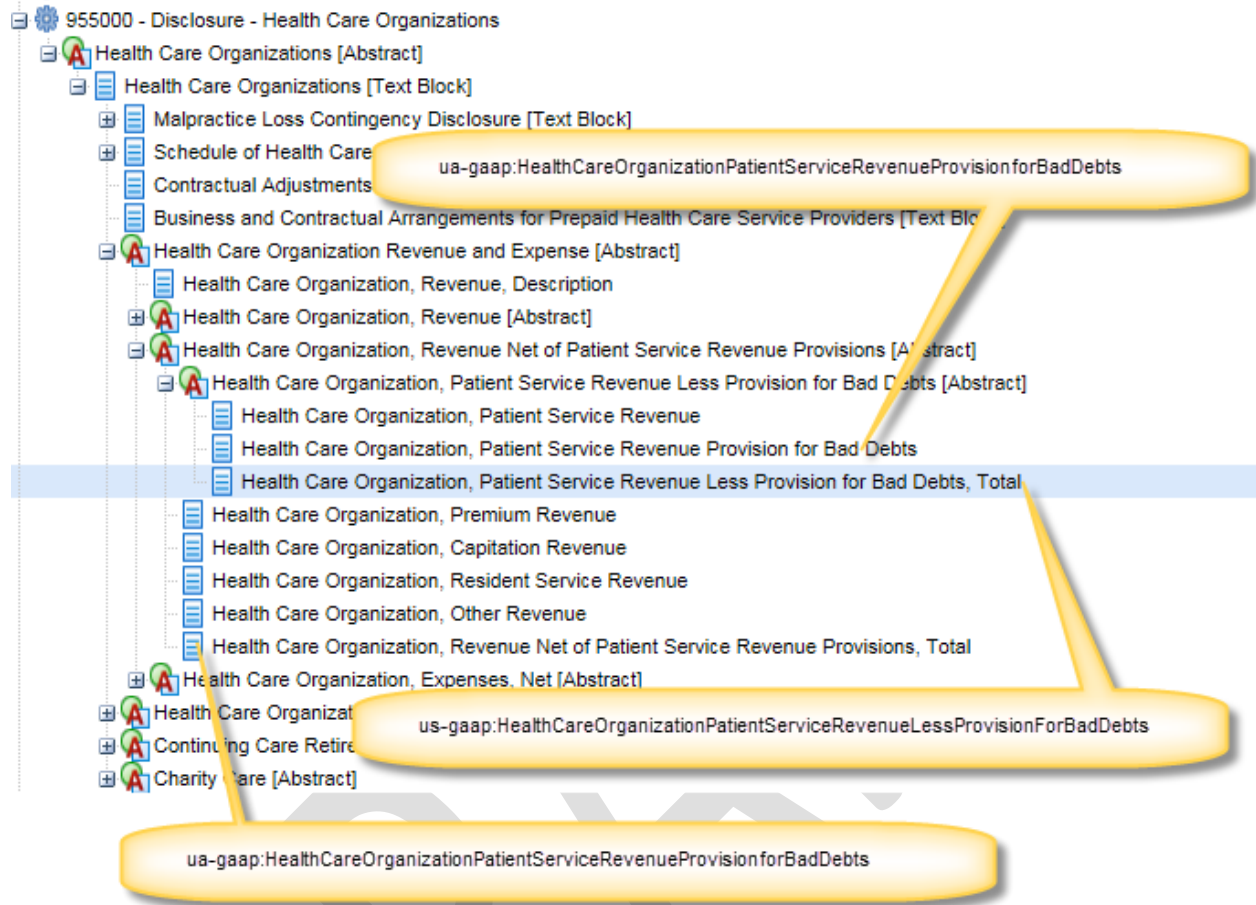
955000 - Disclosure - Health Care Organizations
Health Care Organizations [Abstract]
Health Care Organizations [Text Block]
Malpractice Loss Contingency Disclosure [Text Block]
Schedule of Health Care
ua-gaap:HealthCareOrganizationPatientServiceRevenueProvisionforBadDebts
Contractual Adjustments
Business and Contractual Arrangements for Prepaid Health Care Service Providers [Text Blo
Health Care Organization Revenue and Expense [Abstract]
Health Care Organization, Revenue, Description
Health Care Organization, Revenue [Abstract]
Health Care Organization, Revenue Net of Patient Service Revenue Provisions [A stract]
Health Care Organization, Patient Service Revenue Less Provision for Bad D bts [Abstract]
Health Care Organization, Patient Service Revenue
Health Care Organization, Patient Service Revenue Provision for Bad Debts
Health Care Organization, Patient Service Revenue Less Provision for Bad Debts, Total
Health Care Organization, Premium Revenue
Health Care Organization, Capitation Revenue
Health Care Organization, Resident Service Revenue
Health Care Organization, Other Revenue
Health Care Organization, Revenue Net of Patient Service Revenue Provisions, Total
Health Care Organization, Expenses, Net [Abstract]
Health Care Organizat
us-gaap:HealthCareOrganizationPatientServiceRevenueLessProvisionForBadDebts
Continu ng Care Retire
Charity are [Abstract]
ua-gaap:HealthCareOrganizationPatientServiceRevenueProvisionforBadDebts